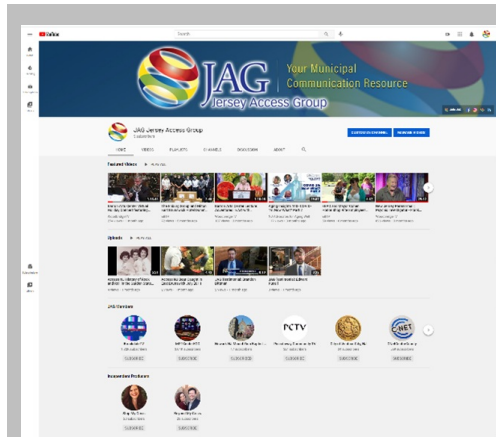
YouTube

Search

JAG
Jersey Access Group
Your Municipal Communication Resource

JAG Jersey Access Group

CUSTOMIZE CHANNEL
MANAGE VIDEOS

HOME VIDEOS PLAYLISTS CHANNELS DISCUSSION ABOUT

Featured Videos ▶ PLAY ALL

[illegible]

Uploads ▶ PLAY ALL

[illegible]

JAG Members

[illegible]

PCTV

SUBSCRIBE SUBSCRIBE SUBSCRIBE SUBSCRIBE SUBSCRIBE SUBSCRIBE

Independent Producers

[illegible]

SUBSCRIBE SUBSCRIBE